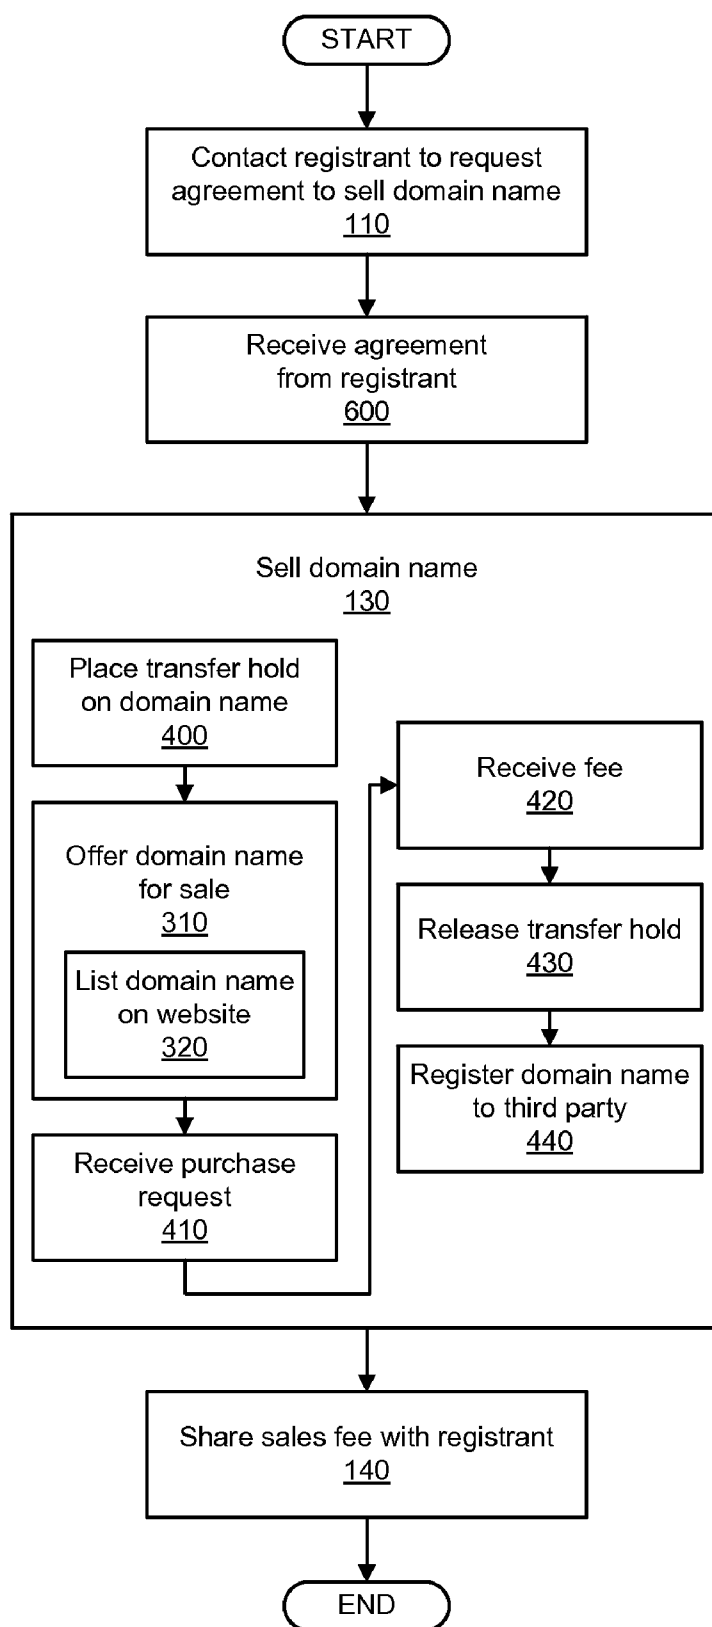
START

Contact registrant to request agreement to sell domain name
110

Receive agreement from registrant
600

Sell domain name
130

Place transfer hold on domain name
400

Offer domain name for sale
310

List domain name on website
320

Receive purchase request
410

Receive fee
420

Release transfer hold
430

Register domain name to third party
440

Share sales fee with registrant
140

END